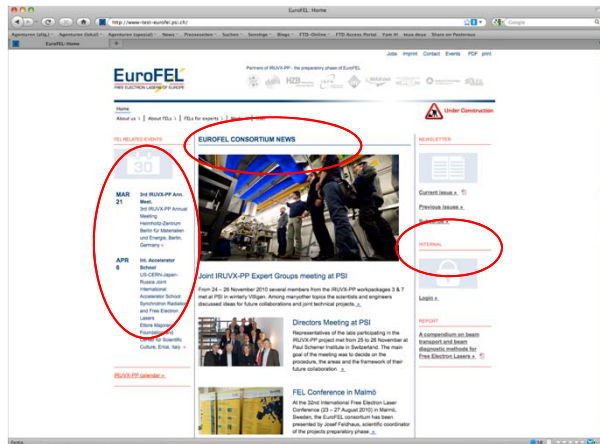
EuroFEL: Home

http://www.test-eurofel.psi.ch/

Google

Agenturen (allg.) Agenturen (lokal) Agenturen (spezial) News Pressecenter Suchen Sonstige Blogs ETD-Online ETD Access Portal Vyas kt tessa deuse Share on Posterous

EuroFEL: Home

Jobs Imprint Contact Events PDF print

EuroFEL
FREE ELECTRON LASERS IN EUROPE

Partners of IRUVX-PP - the preparatory phase of EuroFEL

HZB

Home

About us | Events | FELs for experts | Media | Intern

Under Construction

FEL RELATED EVENTS

30

MAR 21
3rd IRUVX-PP Ann. Meet.
3rd IRUVX-PP Annual Meeting Helmholtz-Zentrum Berlin für Materialien und Energie, Berlin, Germany »

APR 6
Int. Accelerator School
US-CERN-Japan-Russia Joint International Accelerator School: Synchrotron Radiation and Free Electron Lasers Ettore Majorana Foundation and Center for Scientific Culture, Erice, Italy »

IRUVX-PP calendar »

EUROFEL CONSORTIUM NEWS

Joint IRUVX-PP Expert Groups meeting at PSI

From 24 – 26 November 2010 several members from the IRUVX-PP workpackages 3 & 7 met at PSI in wintery Villigen. Among manyother topics the scientists and engineers discussed ideas for future collaborations and joint technical projects. »

Directors Meeting at PSI
Representatives of the labs participating in the IRUVX-PP project met from 25 to 26 November at Paul Scherrer Institute in Switzerland. The main goal of the meeting was to decide on the procedure, the areas and the framework of their future collaboration. »

FEL Conference in Malmö
At the 32nd International Free Electron Laser Conference (23 – 27 August 2010) in Malmö, Sweden, the EuroFEL consortium has been presented by Josef Feldhaus, scientific coordinator of the projects preparatory phase. »

NEWSLETTER

Current issue »
Previous issues »
Subscribe »

INTERNAL

Login »

REPORT
A compendium on beam transport and beam diagnostic methods for Free Electron Lasers »

Fertig